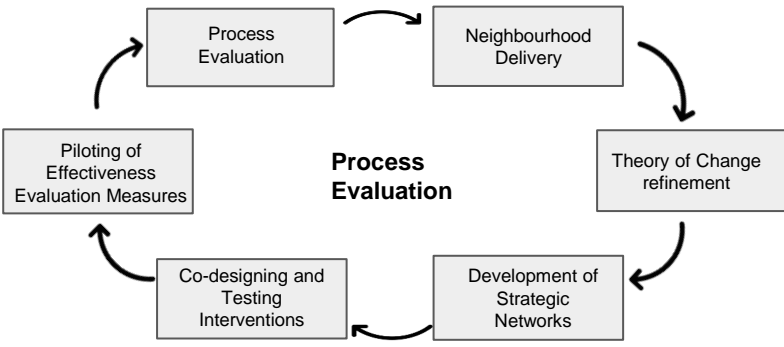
Process Evaluation

Neighbourhood Delivery

Theory of Change refinement

Development of Strategic Networks

Co-designing and Testing Interventions

Piloting of Effectiveness Evaluation Measures

Process Evaluation